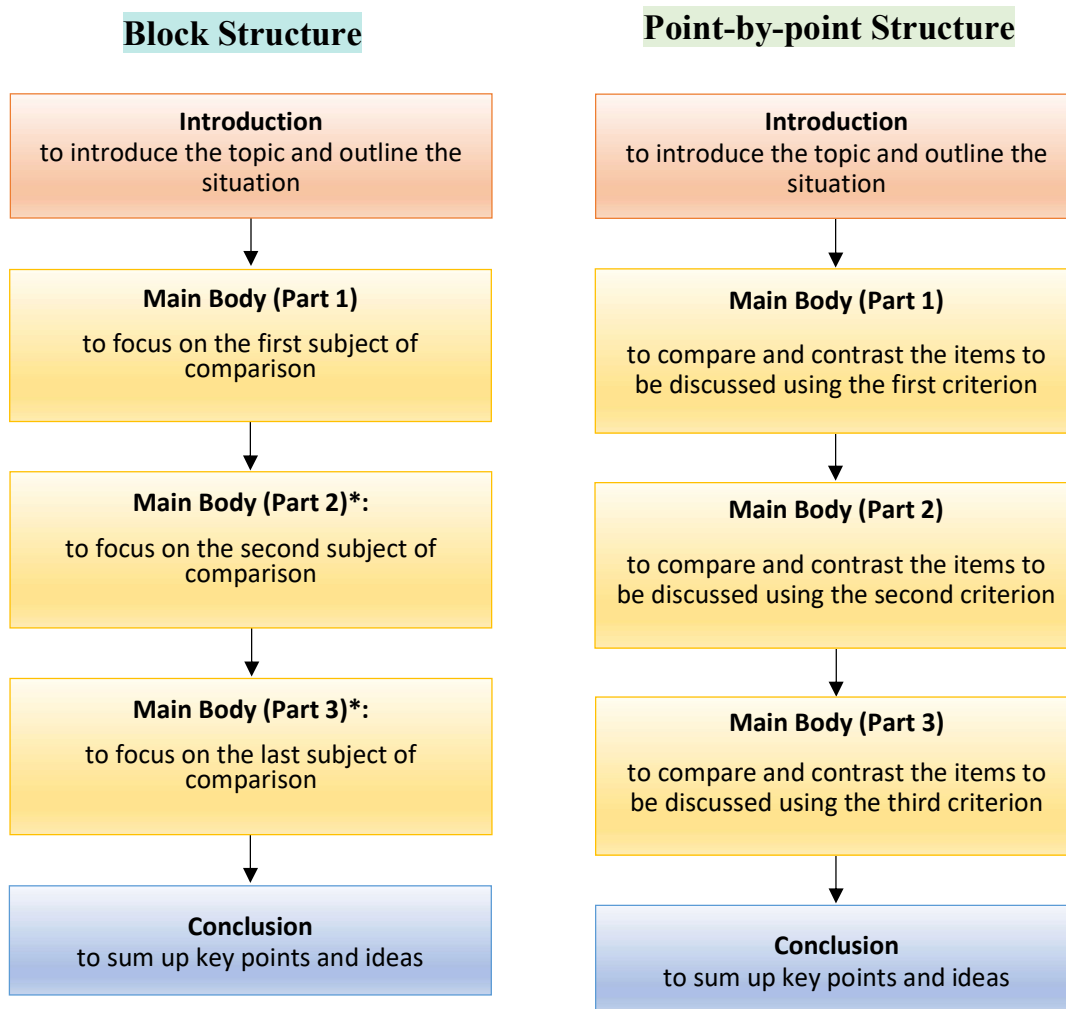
Block Structure

Introduction
to introduce the topic and outline the situation

Main Body (Part 1)

to focus on the first subject of comparison

Main Body (Part 2)*:

to focus on the second subject of comparison

Main Body (Part 3)*:

to focus on the last subject of comparison

Conclusion
to sum up key points and ideas

Point-by-point Structure

Introduction
to introduce the topic and outline the situation

Main Body (Part 1)

to compare and contrast the items to be discussed using the first criterion

Main Body (Part 2)

to compare and contrast the items to be discussed using the second criterion

Main Body (Part 3)

to compare and contrast the items to be discussed using the third criterion

Conclusion
to sum up key points and ideas